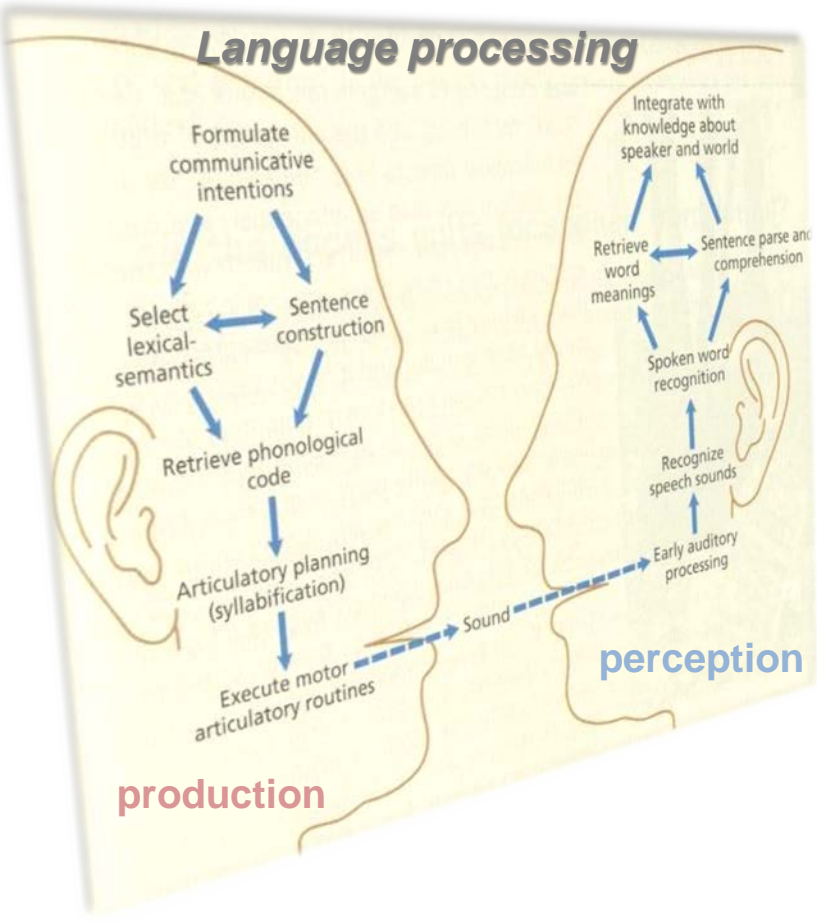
Language processing

Formulate communicative intentions

Select lexical-semantics

Sentence construction

Retrieve phonological code

Articulatory planning (syllabification)

Execute motor articulatory routines

Sound

Early auditory processing

Recognize speech sounds

Spoken word recognition

Retrieve word meanings

Sentence parse and comprehension

Integrate with knowledge about speaker and world

perception

production